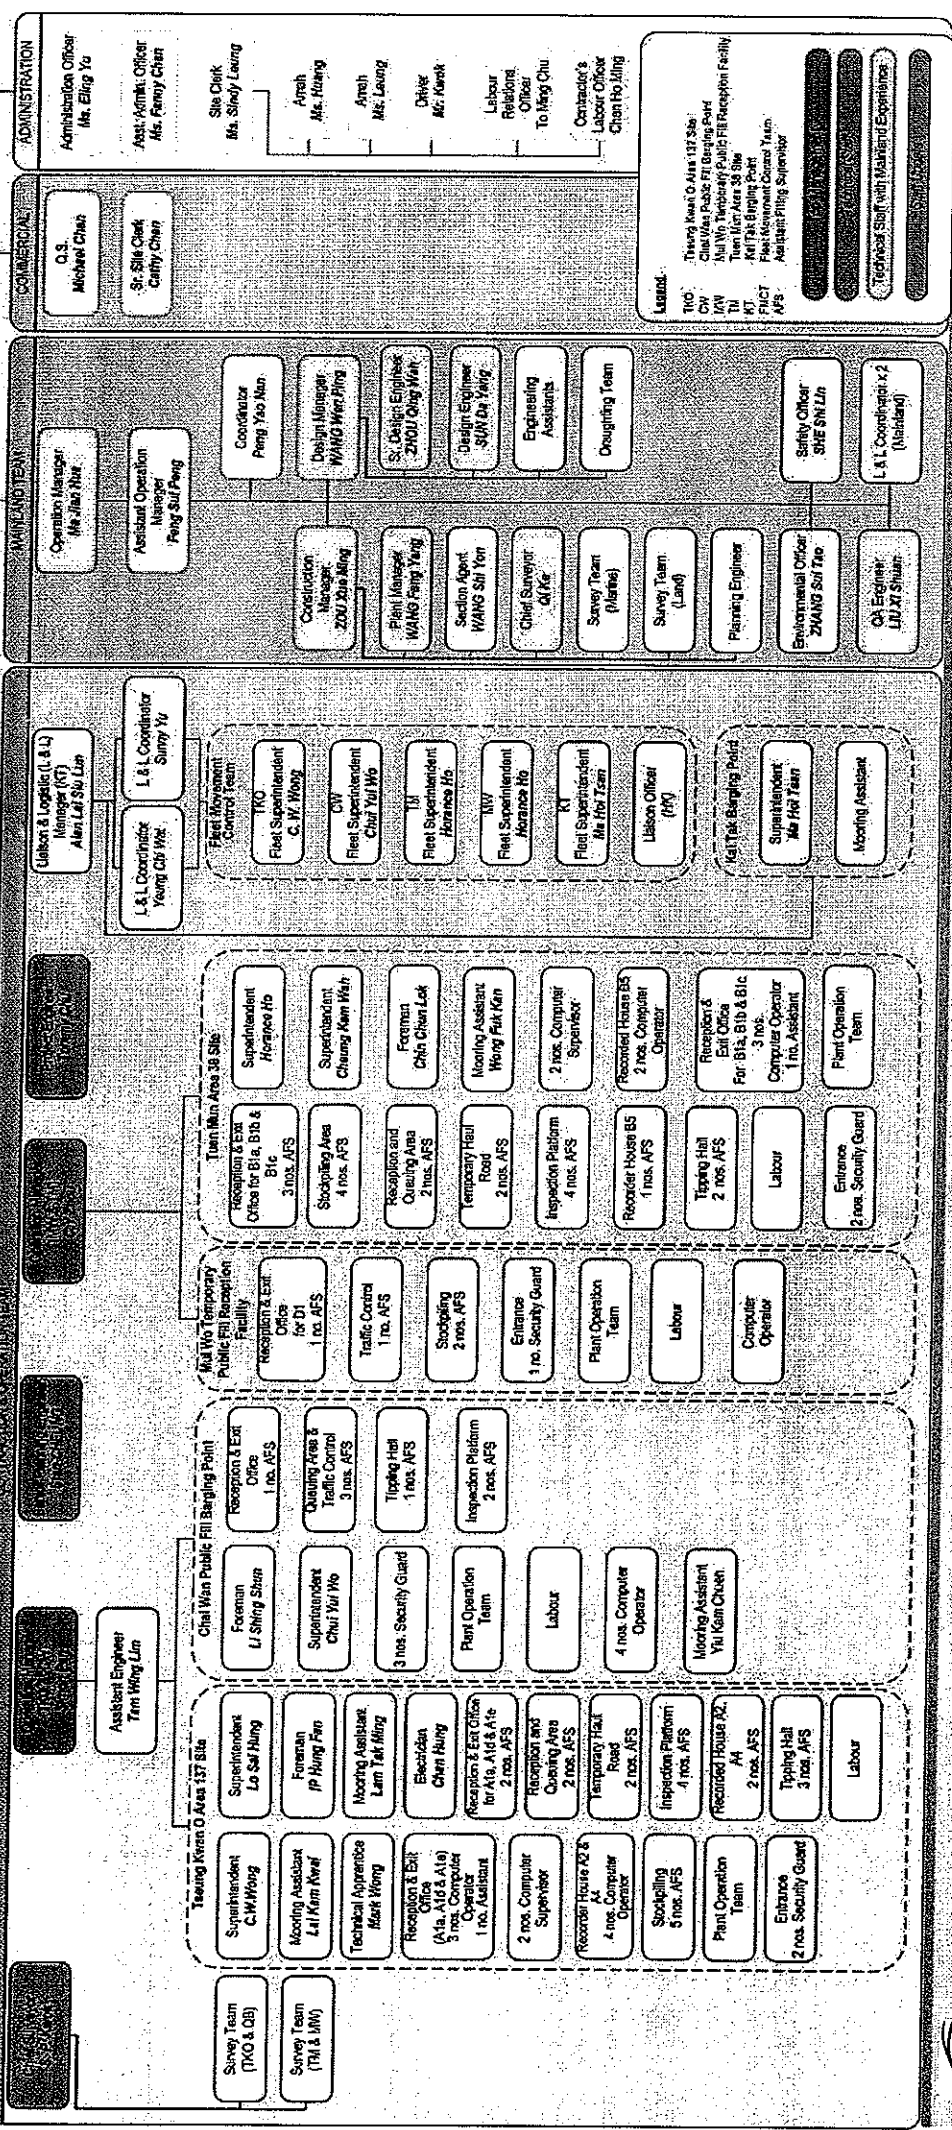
ADMINISTRATION

Administration Officer
Ms. Eling Yu

Asst. Admin. Officer
Ms. Fanny Chan

Site Clerk
Ms. Sindy Leung

Amah
Ms. Huang

Amah
Ms. Leung

Driver
Mr. Kwok

Labour Relations Officer
To Wing Chu

Contractor's Labour Officer
Chan Ho Ming

Legend:
TKO Tseung Kwan O Area 137 Site
CW Chai Wan Public Fill Barging Point
MW Mui Wo Temporary Public Fill Reception Facility
TM Tuen Mun Area 38 Site
KT Kai Tak Barging Point
FMCT Fleet Movement Control Team
AFS Assistant Filling Supervisor

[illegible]
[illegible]
Technical Staff with Mainland Experience
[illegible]

COMMERCIAL

Q.S.
Michael Chan

Sr. Site Clerk
Cathy Chan

MAINLAND TEAM

Operation Manager
Ma Jian Hua

Assistant Operation Manager
Peng Sui Peng

Coordinator
Peng Yao Nan

Design Manager
WANG Wen Ping

Sr. Design Engineer
ZHOU Qing Wen

Design Engineer
SUN Da Yong

Engineering Assistants

Draughting Team

Construction Manager
ZOU Xue Ming

Plant Manager
WANG Fang Yang

Section Agent
WANG Shi Yon

Chief Surveyor
Qi Kai

Survey Team (Marine)

Survey Team (Land)

Planning Engineer

Environmental Officer
ZHANG Sui Tao

Safety Officer
SHE Shi Lin

QA Engineer
LIU Xi Shuan

L & L Coordinator x 2 (Mainland)

Liaison & Logistic (L & L) Manager (KT)
Alan Lai Siu Lun

L & L Coordinator
Yeung Chi Wai

L & L Coordinator
Sunny Yu

Fleet Movement Control Team

TKO Fleet Superintendent
C. W. Wong

CW Fleet Superintendent
Chui Yui Wo

TM Fleet Superintendent
Horance Ho

MW Fleet Superintendent
Horance Ho

KT Fleet Superintendent
Ma Hoi Tean

Liaison Officer (HK)

Kai Tak Barging Point

Superintendent
Ma Hoi Tean

Mooring Assistant

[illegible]

Tuen Mun Area 38 Site

Reception & Exit Office for B1a, B1b & B1c 3 nos. AFS

Superintendent
Horance Ho

Stockpiling Area 4 nos. AFS

Superintendent
Cheung Kam Wah

Reception and Queuing Area 2 nos. AFS

Foreman
Chin Chen Lok

Temporary Haul Road 2 nos. AFS

Mooring Assistant
Wong Fuk Kan

Inspection Platform 4 nos. AFS

2 nos. Computer Supervisor

Recorder House B5 1 nos. AFS

Recorded House B5 2 nos. Computer Operator

Tipping Hall 2 nos. AFS

Reception & Exit Office For: B1a, B1b & B1c 3 nos. Computer Operator 1 no. Assistant

Labour

Plant Operation Team

Entrance 2 nos. Security Guard

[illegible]

Mui Wo Temporary Public Fill Reception Facility

Reception & Exit Office for D1 1 no. AFS

Traffic Control 1 no. AFS

Stockpiling 2 nos. AFS

Entrance 1 no. Security Guard

Plant Operation Team

Labour

Computer Operator

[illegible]

Chai Wan Public Fill Barging Point

Foreman
Li Shing Shun

Reception & Exit Office 1 no. AFS

Superintendent
Chui Yui Wo

Queuing Area & Traffic Control 3 nos. AFS

3 nos. Security Guard

Tipping Hall 1 no. AFS

Plant Operation Team

Inspection Platform 2 nos. AFS

Labour

4 nos. Computer Operator

Mooring Assistant
Yui Kam Chuen

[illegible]

Assistant Engineer
Tam Wing Lim

Tseung Kwan O Area 137 Site

Superintendent
C.W.Wong

Superintendent
Lo Sai Hung

Mooring Assistant
Lai Kam Kwai

Foreman
IP Hung Fan

Technical Apprentice
Mark Wong

Mooring Assistant
Lam Tak Ming

Reception & Exit Office (A1a, A1d & A1e) 3 nos. Computer Operator 1 no. Assistant

Electrician
Chan Hung

2 nos. Computer Supervisor

Reception & Exit Office for A1a, A1d & A1e 2 nos. AFS

Recorder House A2 & A4 4 nos. Computer Operator

Reception and Queuing Area 2 nos. AFS

Stockpiling 5 nos. AFS

Temporary Haul Road 2 nos. AFS

Plant Operation Team

Inspection Platform 4 nos. AFS

Entrance 2 nos. Security Guard

Recorded House A2, A4 2 nos. AFS

Tipping Hall 3 nos. AFS

Labour

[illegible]

Survey Team (TKO & QB)

Survey Team (TM & MW)